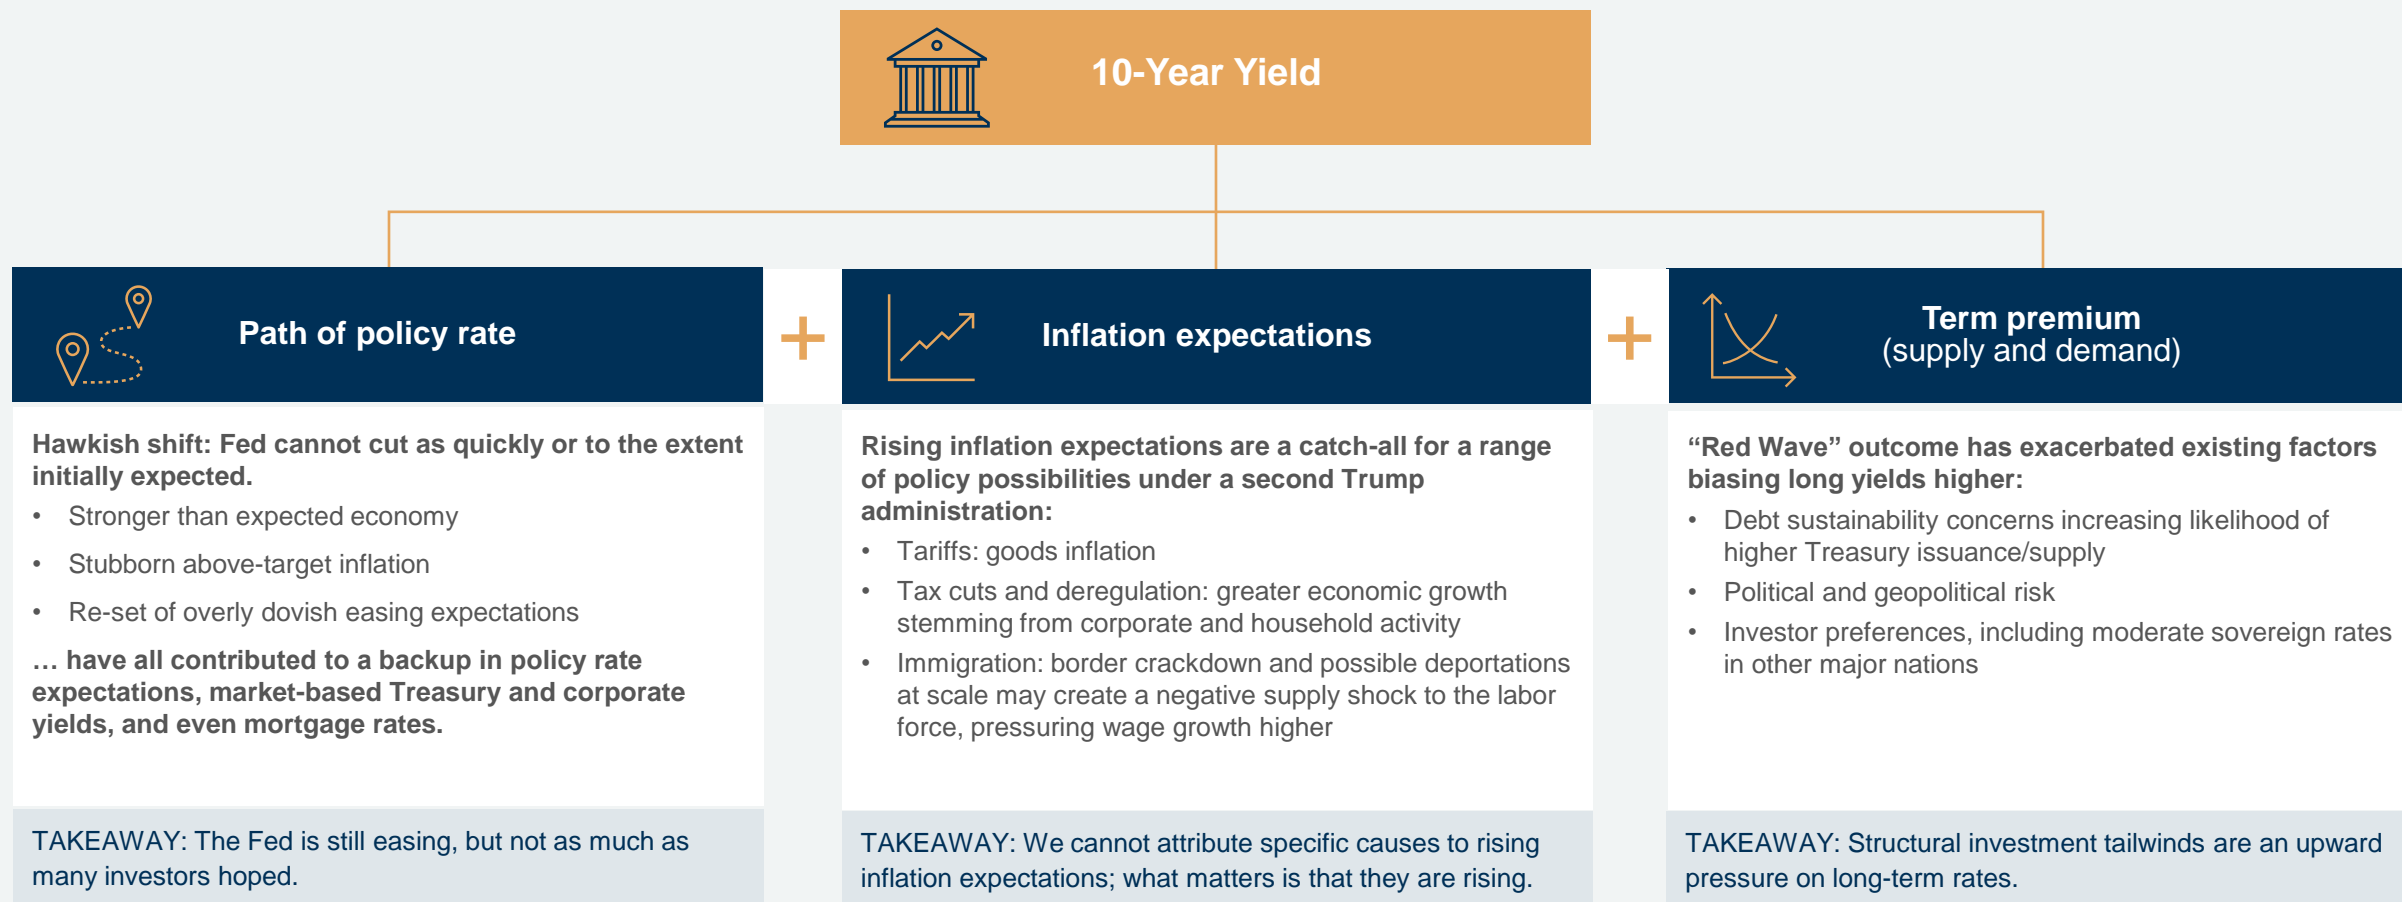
10-Year Yield

Path of policy rate

+

Inflation expectations

+

Term premium
(supply and demand)

Hawkish shift: Fed cannot cut as quickly or to the extent initially expected.

- Stronger than expected economy
- Stubborn above-target inflation
- Re-set of overly dovish easing expectations

… have all contributed to a backup in policy rate expectations, market-based Treasury and corporate yields, and even mortgage rates.

TAKEAWAY: The Fed is still easing, but not as much as many investors hoped.

Rising inflation expectations are a catch-all for a range of policy possibilities under a second Trump administration:

- Tariffs: goods inflation
- Tax cuts and deregulation: greater economic growth stemming from corporate and household activity
- Immigration: border crackdown and possible deportations at scale may create a negative supply shock to the labor force, pressuring wage growth higher

TAKEAWAY: We cannot attribute specific causes to rising inflation expectations; what matters is that they are rising.

“Red Wave” outcome has exacerbated existing factors biasing long yields higher:

- Debt sustainability concerns increasing likelihood of higher Treasury issuance/supply
- Political and geopolitical risk
- Investor preferences, including moderate sovereign rates in other major nations

TAKEAWAY: Structural investment tailwinds are an upward pressure on long-term rates.